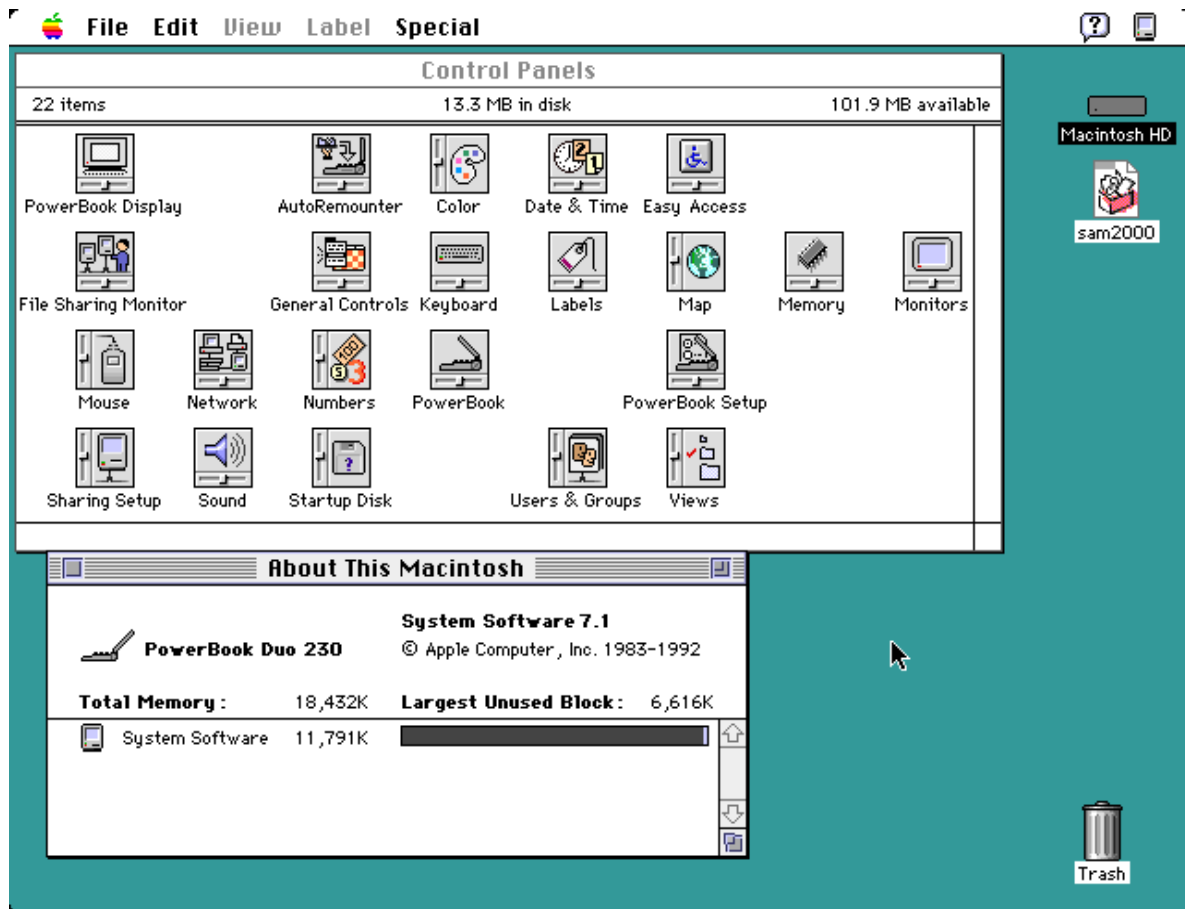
File Edit View Label Special

Control Panels

22 items 13.3 MB in disk 101.9 MB available

PowerBook Display
AutoRemounter
Color
Date & Time
Easy Access
File Sharing Monitor
General Controls
Keyboard
Labels
Map
Memory
Monitors
Mouse
Network
Numbers
PowerBook
PowerBook Setup
Sharing Setup
Sound
Startup Disk
Users & Groups
Views

Macintosh HD
sam2000

About This Macintosh

PowerBook Duo 230

System Software 7.1
© Apple Computer, Inc. 1983-1992

Total Memory : 18,432K
Largest Unused Block : 6,616K

System Software 11,791K

Trash